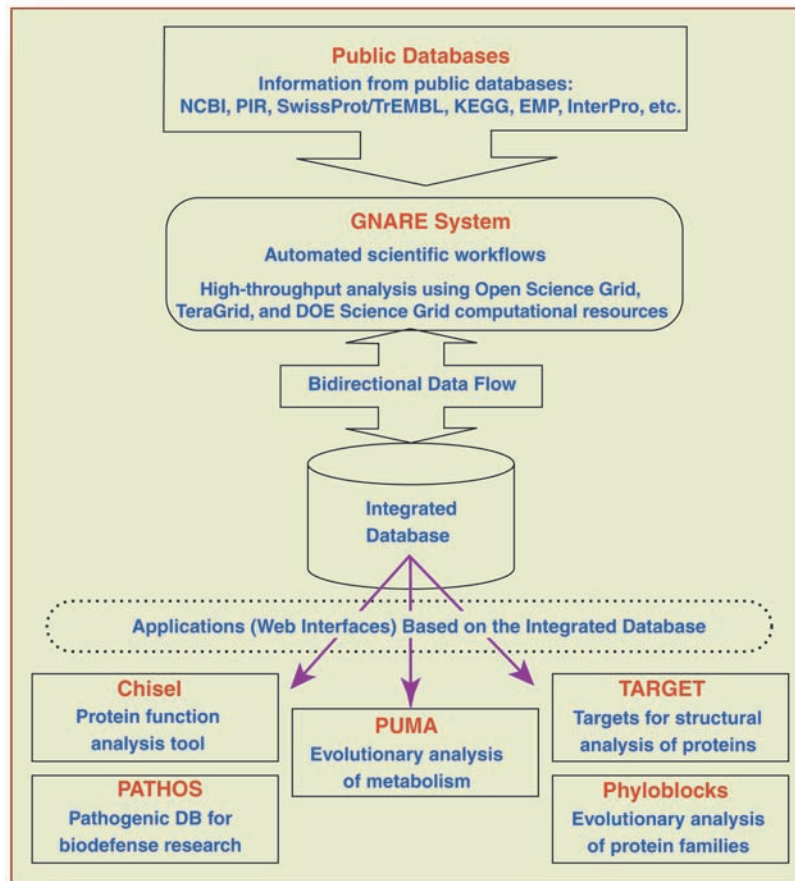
Public Databases
Information from public databases:
NCBI, PIR, SwissProt/TrEMBL, KEGG, EMP, InterPro, etc.

GNARE System
Automated scientific workflows
High-throughput analysis using Open Science Grid, TeraGrid, and DOE Science Grid computational resources

Bidirectional Data Flow

Integrated Database

Applications (Web Interfaces) Based on the Integrated Database

Chisel
Protein function analysis tool

PUMA
Evolutionary analysis of metabolism

TARGET
Targets for structural analysis of proteins

PATHOS
Pathogenic DB for biodefense research

Phyloblocks
Evolutionary analysis of protein families